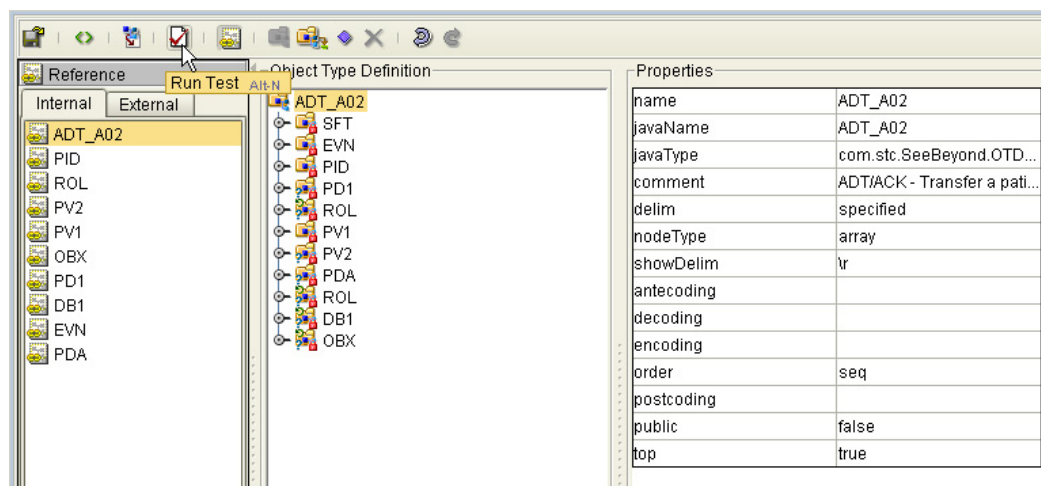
Reference

Run Test Alt-N

Internal | External

ADT_A02
PID
ROL
PV2
PV1
OBX
PD1
DB1
EVN
PDA

Object Type Definition

ADT_A02
SFT
EVN
PID
PD1
ROL
PV1
PV2
PDA
ROL
DB1
OBX

Properties

| | |
|---|---|
| name | ADT_A02 |
| javaName | ADT_A02 |
| javaType | com.stc.SeeBeyond.OTD... |
| comment | ADT/ACK - Transfer a pati... |
| delim | specified |
| nodeType | array |
| showDelim | \r |
| antecoding | |
| decoding | |
| encoding | |
| order | seq |
| postcoding | |
| public | false |
| top | true |